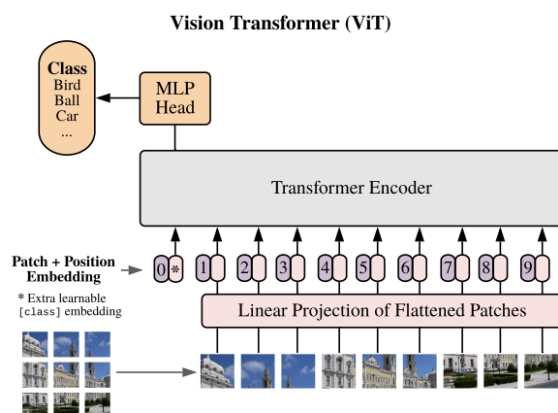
Vision Transformer (ViT)

Class
Bird
Ball
Car
...

MLP
Head

Transformer Encoder

Patch + Position
Embedding

* Extra learnable
[class] embedding

0 *
1
2
3
4
5
6
7
8
9

Linear Projection of Flattened Patches